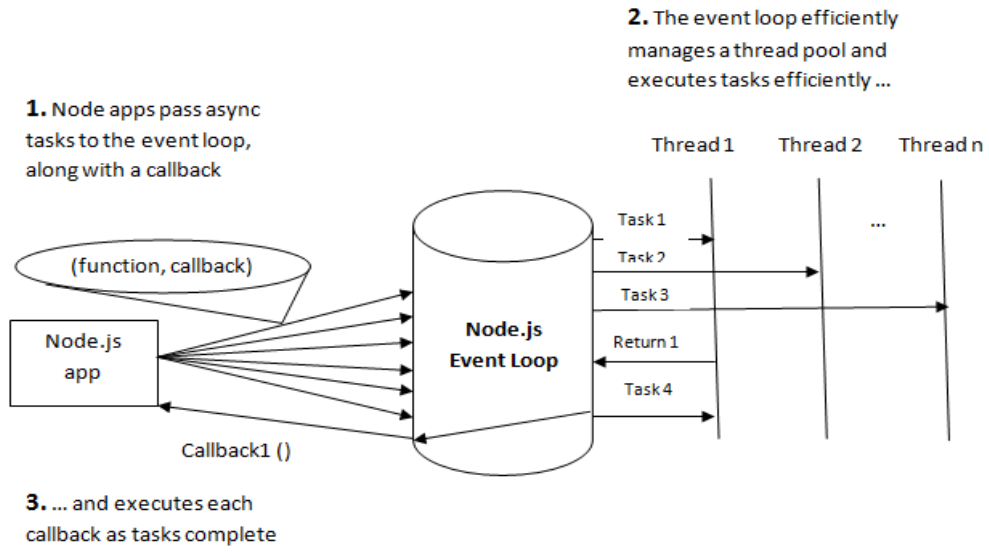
**2.** The event loop efficiently manages a thread pool and executes tasks efficiently ...

**1.** Node apps pass async tasks to the event loop, along with a callback

Thread 1

Thread 2

Thread n

Task 1

...

Task 2

(function, callback)

Task 3

Node.js app

**Node.js Event Loop**

Return 1

Task 4

Callback1 ()

**3.** ... and executes each callback as tasks complete